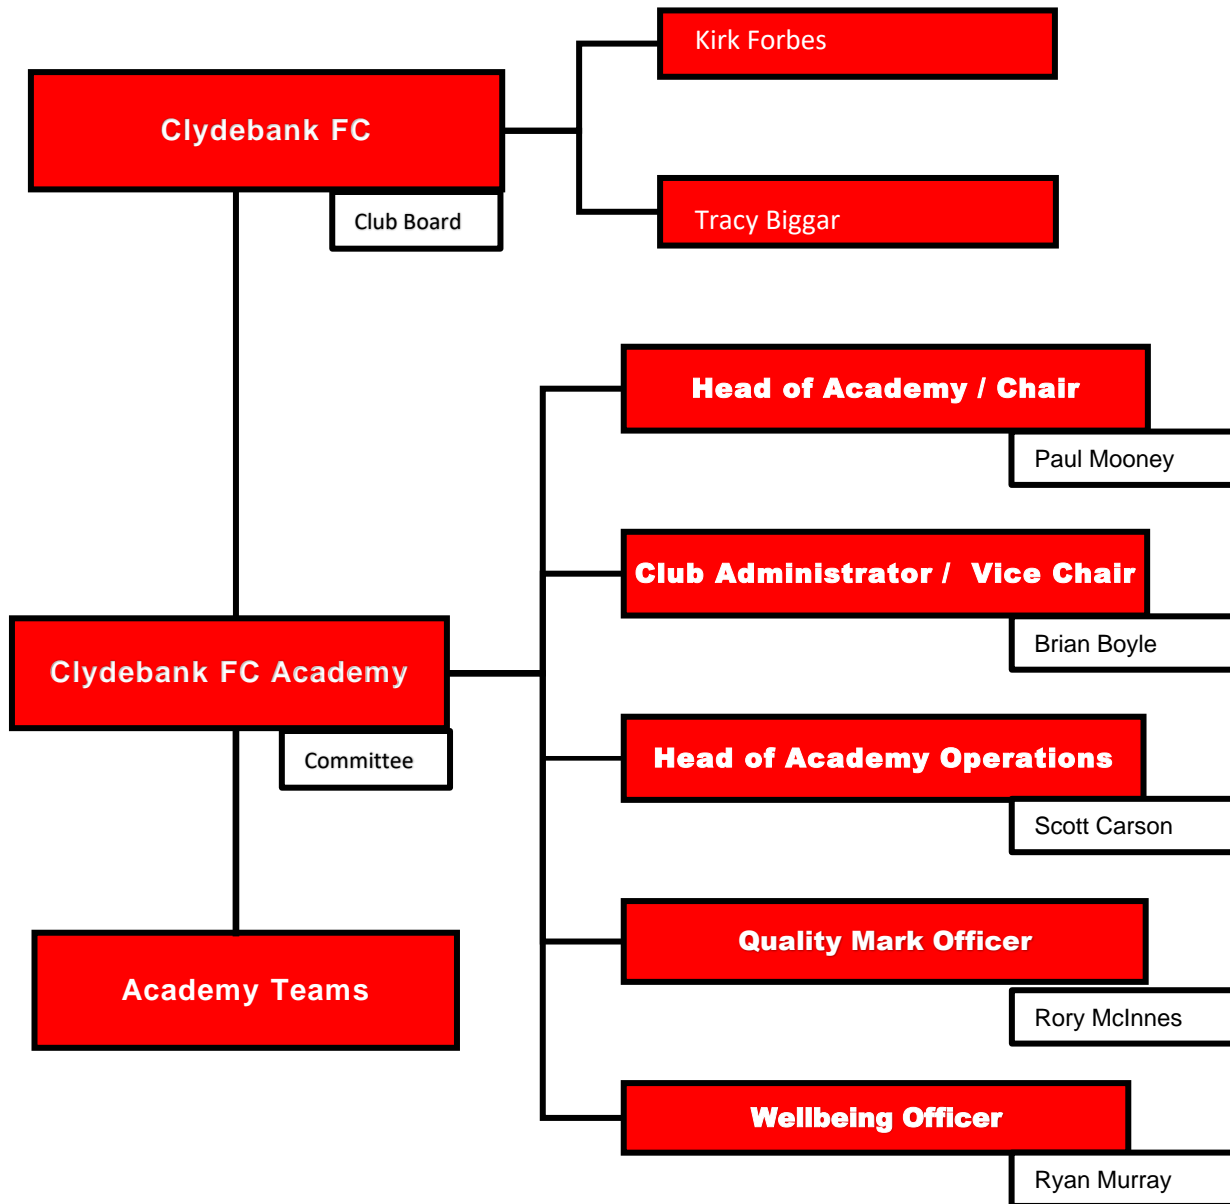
Clydebank FC

Club Board

Kirk Forbes

Tracy Biggar

Clydebank FC Academy

Committee

Academy Teams

Head of Academy / Chair

Paul Mooney

Club Administrator / Vice Chair

Brian Boyle

Head of Academy Operations

Scott Carson

Quality Mark Officer

Rory McInnes

Wellbeing Officer

Ryan Murray